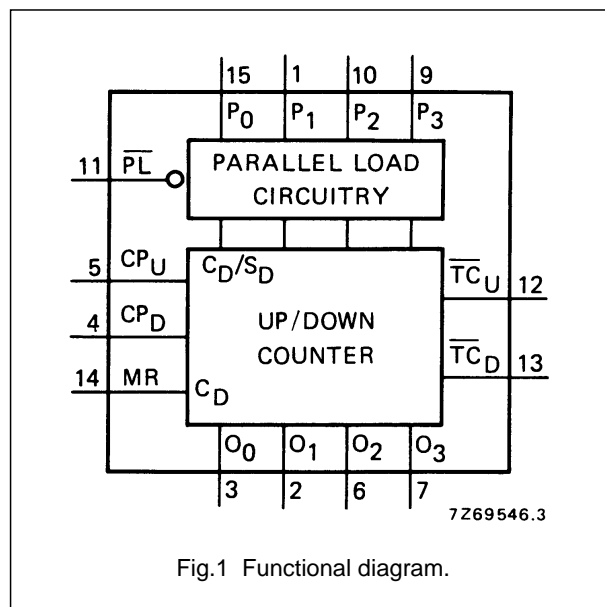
15
1
10
9
$P_0$
$P_1$
$P_2$
$P_3$

11
$\overline{PL}$
PARALLEL LOAD CIRCUITRY

5
$CP_U$
$C_D/S_D$
$\overline{TC}_U$
12

4
$CP_D$
UP/DOWN COUNTER
$\overline{TC}_D$
13

14
MR
$C_D$

$O_0$
$O_1$
$O_2$
$O_3$
3
2
6
7

7Z69546.3

Fig.1 Functional diagram.